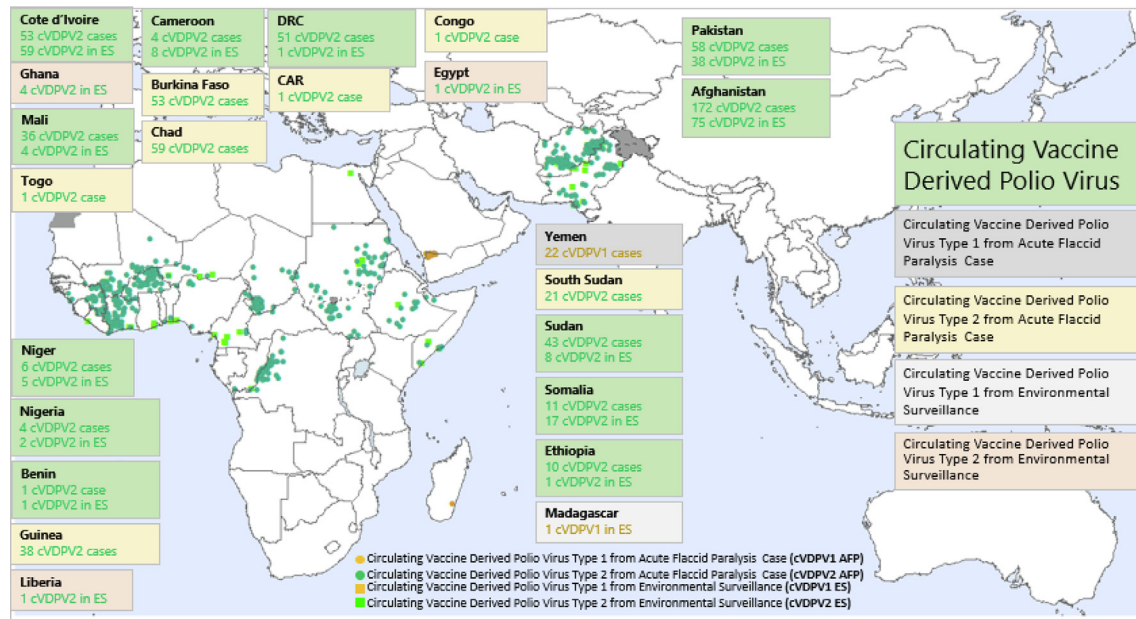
Cote d'Ivoire
53 cVDPV2 cases
59 cVDPV2 in ES

Ghana
4 cVDPV2 in ES

Mali
36 cVDPV2 cases
4 cVDPV2 in ES

Togo
1 cVDPV2 case

Cameroon
4 cVDPV2 cases
8 cVDPV2 in ES

Burkina Faso
53 cVDPV2 cases

Chad
59 cVDPV2 cases

DRC
51 cVDPV2 cases
1 cVDPV2 in ES

CAR
1 cVDPV2 case

Congo
1 cVDPV2 case

Egypt
1 cVDPV2 in ES

Pakistan
58 cVDPV2 cases
38 cVDPV2 in ES

Afghanistan
172 cVDPV2 cases
75 cVDPV2 in ES

Circulating Vaccine Derived Polio Virus

Circulating Vaccine Derived Polio Virus Type 1 from Acute Flaccid Paralysis Case

Circulating Vaccine Derived Polio Virus Type 2 from Acute Flaccid Paralysis Case

Circulating Vaccine Derived Polio Virus Type 1 from Environmental Surveillance

Circulating Vaccine Derived Polio Virus Type 2 from Environmental Surveillance

Yemen
22 cVDPV1 cases

South Sudan
21 cVDPV2 cases

Sudan
43 cVDPV2 cases
8 cVDPV2 in ES

Somalia
11 cVDPV2 cases
17 cVDPV2 in ES

Ethiopia
10 cVDPV2 cases
1 cVDPV2 in ES

Madagascar
1 cVDPV1 in ES

Niger
6 cVDPV2 cases
5 cVDPV2 in ES

Nigeria
4 cVDPV2 cases
2 cVDPV2 in ES

Benin
1 cVDPV2 case
1 cVDPV2 in ES

Guinea
38 cVDPV2 cases

Liberia
1 cVDPV2 in ES

Circulating Vaccine Derived Polio Virus Type 1 from Acute Flaccid Paralysis Case (cVDPV1 AFP)
Circulating Vaccine Derived Polio Virus Type 2 from Acute Flaccid Paralysis Case (cVDPV2 AFP)
Circulating Vaccine Derived Polio Virus Type 1 from Environmental Surveillance (cVDPV1 ES)
Circulating Vaccine Derived Polio Virus Type 2 from Environmental Surveillance (cVDPV2 ES)